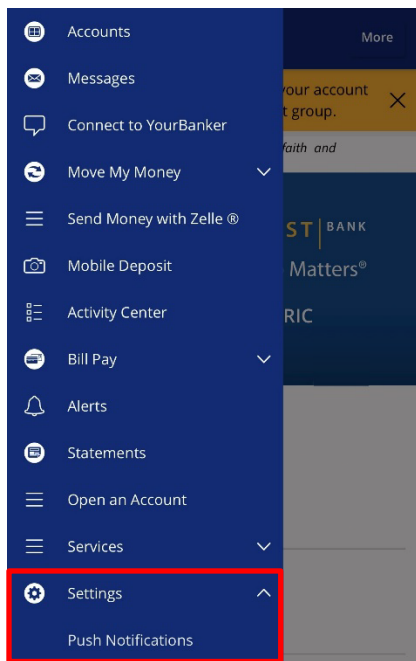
Accounts

Messages

Connect to YourBanker

Move My Money

Send Money with Zelle ®

Mobile Deposit

Activity Center

Bill Pay

Alerts

Statements

Open an Account

Services

Settings

Push Notifications

More

your account
t group.

faith and

ST | BANK

Matters®

RIC